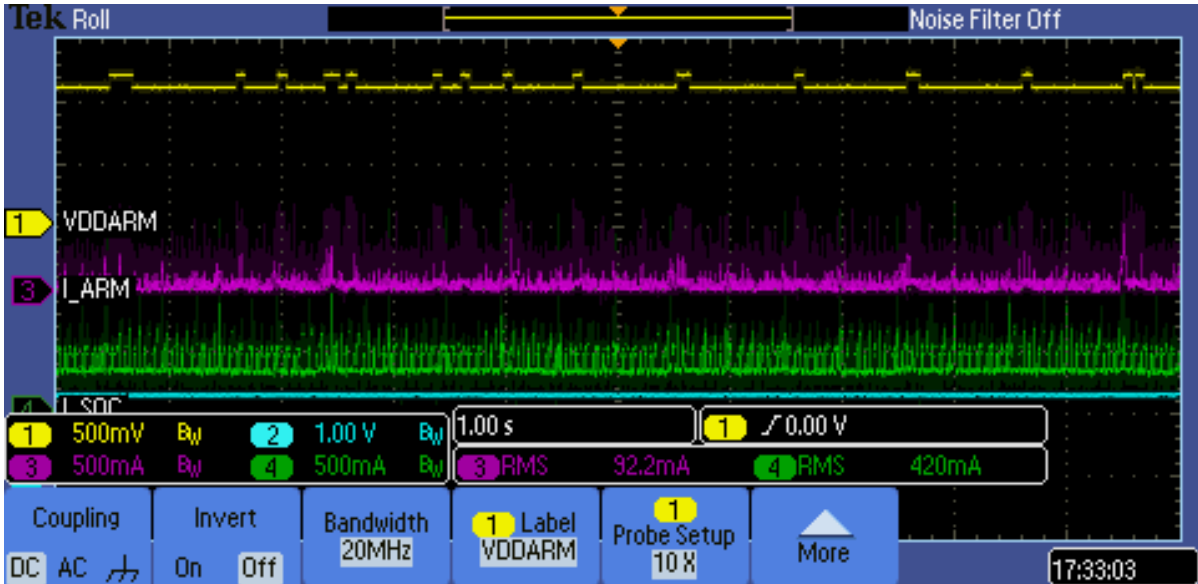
Tek Roll

Noise Filter Off

1 VDDARM

3 I_ARM

4 I_SOC

1 500mV BW 2 1.00 V BW
3 500mA BW 4 500mA BW

1.00 s

1 ⁄ 0.00 V

3 RMS 92.2mA 4 RMS 420mA

Coupling
DC AC ⏚

Invert
On Off

Bandwidth
20MHz

1 Label
VDDARM

1
Probe Setup
10 X

More

17:33:03